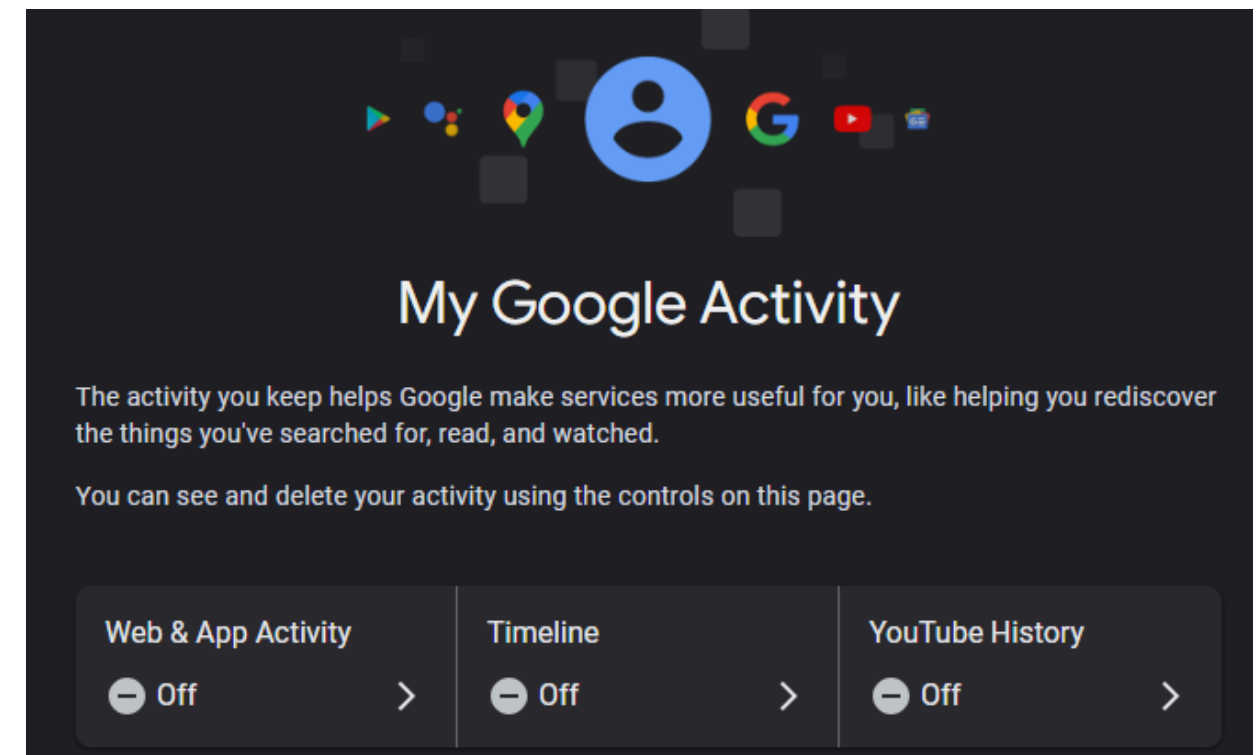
My Google Activity

The activity you keep helps Google make services more useful for you, like helping you rediscover the things you've searched for, read, and watched.

You can see and delete your activity using the controls on this page.

Web & App Activity
Off

Timeline
Off

YouTube History
Off